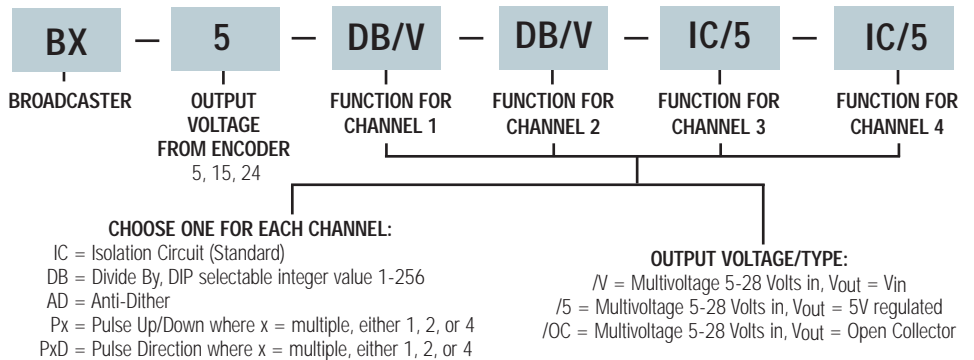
BX — 5 — DB/V — DB/V — IC/5 — IC/5

BROADCASTER

OUTPUT VOLTAGE FROM ENCODER
5, 15, 24

FUNCTION FOR CHANNEL 1

FUNCTION FOR CHANNEL 2

FUNCTION FOR CHANNEL 3

FUNCTION FOR CHANNEL 4

CHOOSE ONE FOR EACH CHANNEL:
IC = Isolation Circuit (Standard)
DB = Divide By, DIP selectable integer value 1-256
AD = Anti-Dither
Px = Pulse Up/Down where x = multiple, either 1, 2, or 4
PxD = Pulse Direction where x = multiple, either 1, 2, or 4

OUTPUT VOLTAGE/TYPE:
/V = Multivoltage 5-28 Volts in, $V_{out}$ = $V_{in}$
/5 = Multivoltage 5-28 Volts in, $V_{out}$ = 5V regulated
/OC = Multivoltage 5-28 Volts in, $V_{out}$ = Open Collector